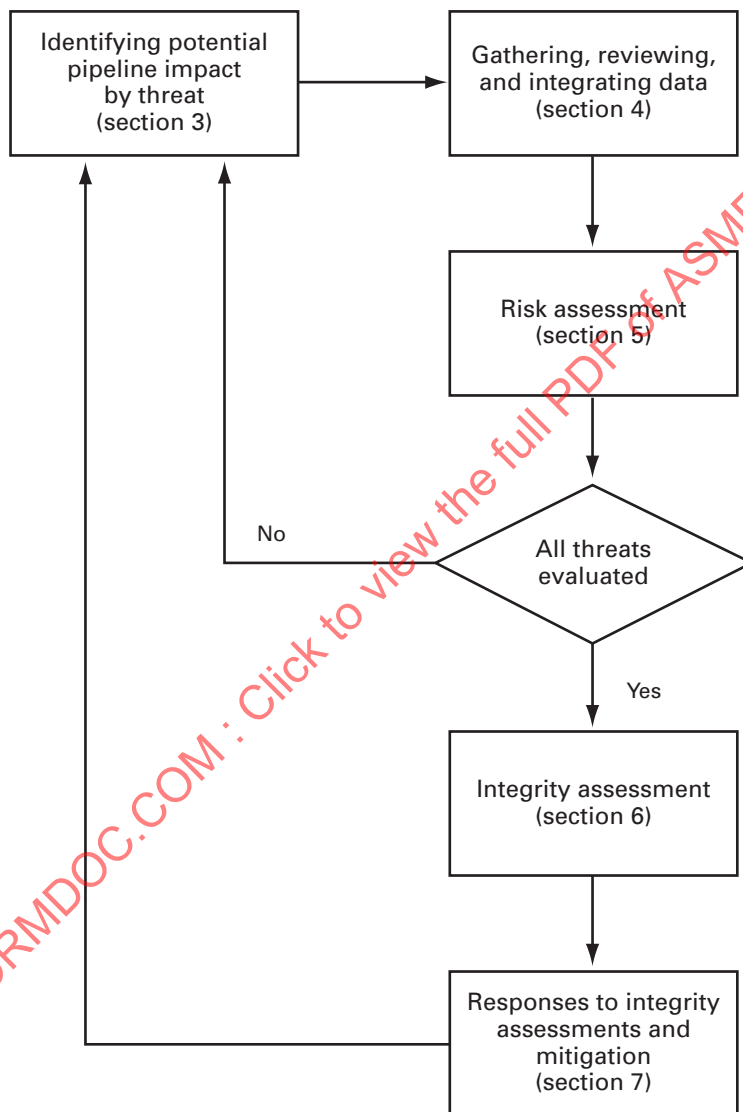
Identifying potential pipeline impact by threat (section 3)

Gathering, reviewing, and integrating data (section 4)

Risk assessment (section 5)

No

All threats evaluated

Yes

Integrity assessment (section 6)

Responses to integrity assessments and mitigation (section 7)

RMDOC.COM : Click to view the full PDF of ASM